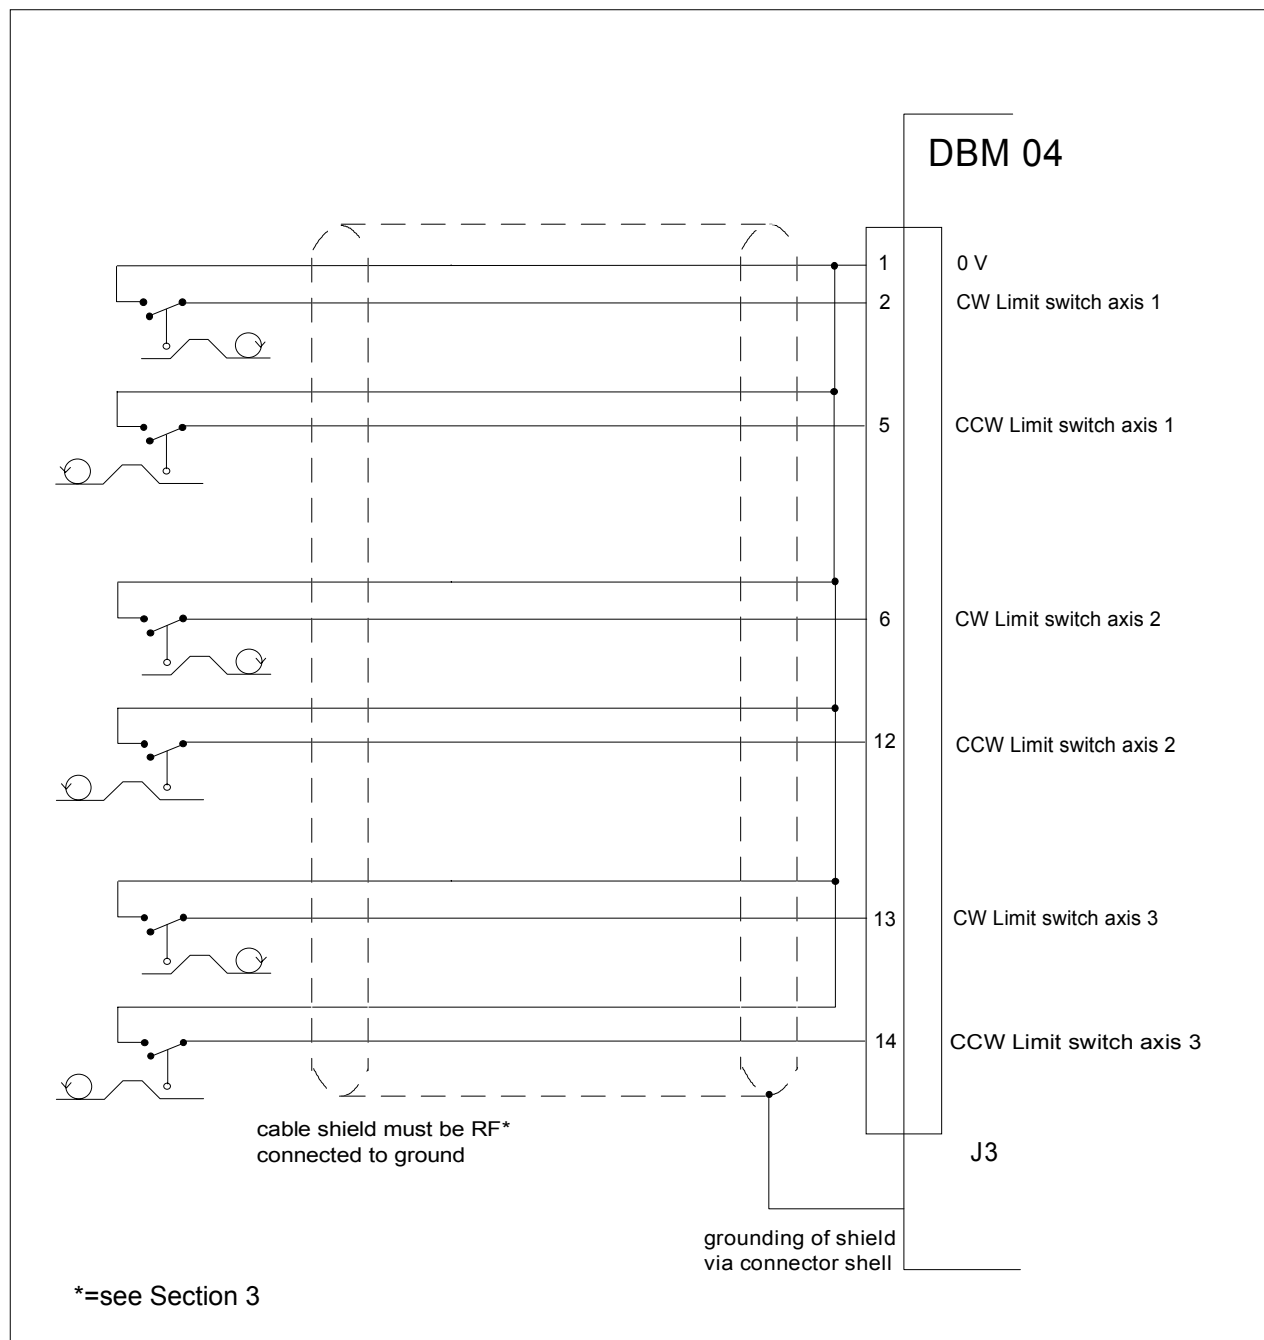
DBM 04

1 0 V
2 CW Limit switch axis 1
5 CCW Limit switch axis 1
6 CW Limit switch axis 2
12 CCW Limit switch axis 2
13 CW Limit switch axis 3
14 CCW Limit switch axis 3

cable shield must be RF* connected to ground

J3

grounding of shield via connector shell

*=see Section 3